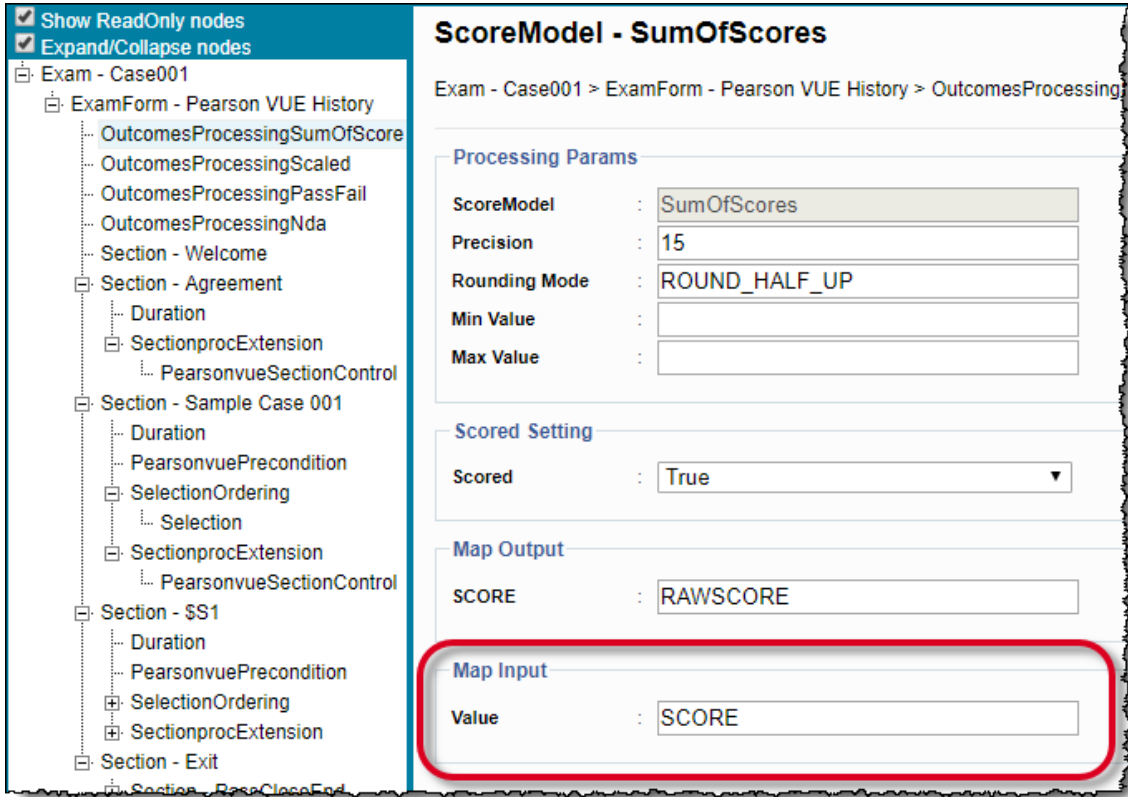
Show ReadOnly nodes
Expand/Collapse nodes
Exam - Case001
ExamForm - Pearson VUE History
OutcomesProcessingSumOfScore
OutcomesProcessingScaled
OutcomesProcessingPassFail
OutcomesProcessingNda
Section - Welcome
Section - Agreement
Duration
SectionprocExtension
PearsonvueSectionControl
Section - Sample Case 001
Duration
PearsonvuePrecondition
SelectionOrdering
Selection
SectionprocExtension
PearsonvueSectionControl
Section - $S1
Duration
PearsonvuePrecondition
SelectionOrdering
SectionprocExtension
Section - Exit
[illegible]

ScoreModel - SumOfScores

Exam - Case001 > ExamForm - Pearson VUE History > OutcomesProcessing

Processing Params

| ScoreModel | : | SumOfScores |
|---|---|---|
| Precision | : | 15 |
| Rounding Mode | : | ROUND_HALF_UP |
| Min Value | : | |
| Max Value | : | |

Scored Setting

Scored : True

Map Output

SCORE : RAWSCORE

Map Input

Value : SCORE